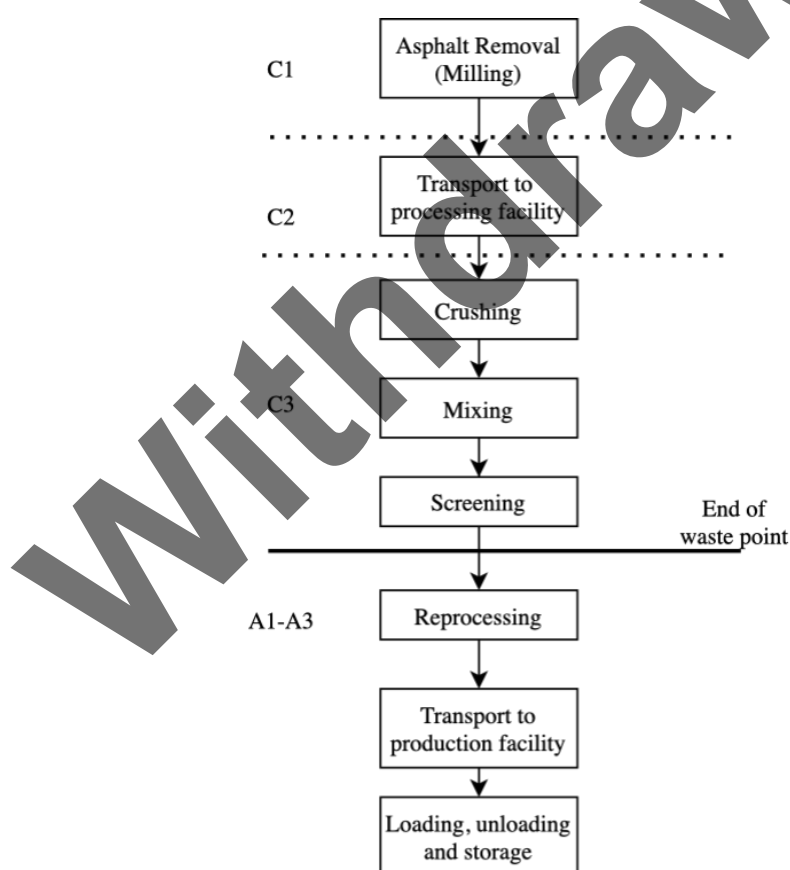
C1

Asphalt Removal (Milling)

Transport to processing facility

C2

Crushing

C3

Mixing

Screening

End of waste point

A1-A3

Reprocessing

Transport to production facility

Loading, unloading and storage

Withdrawn